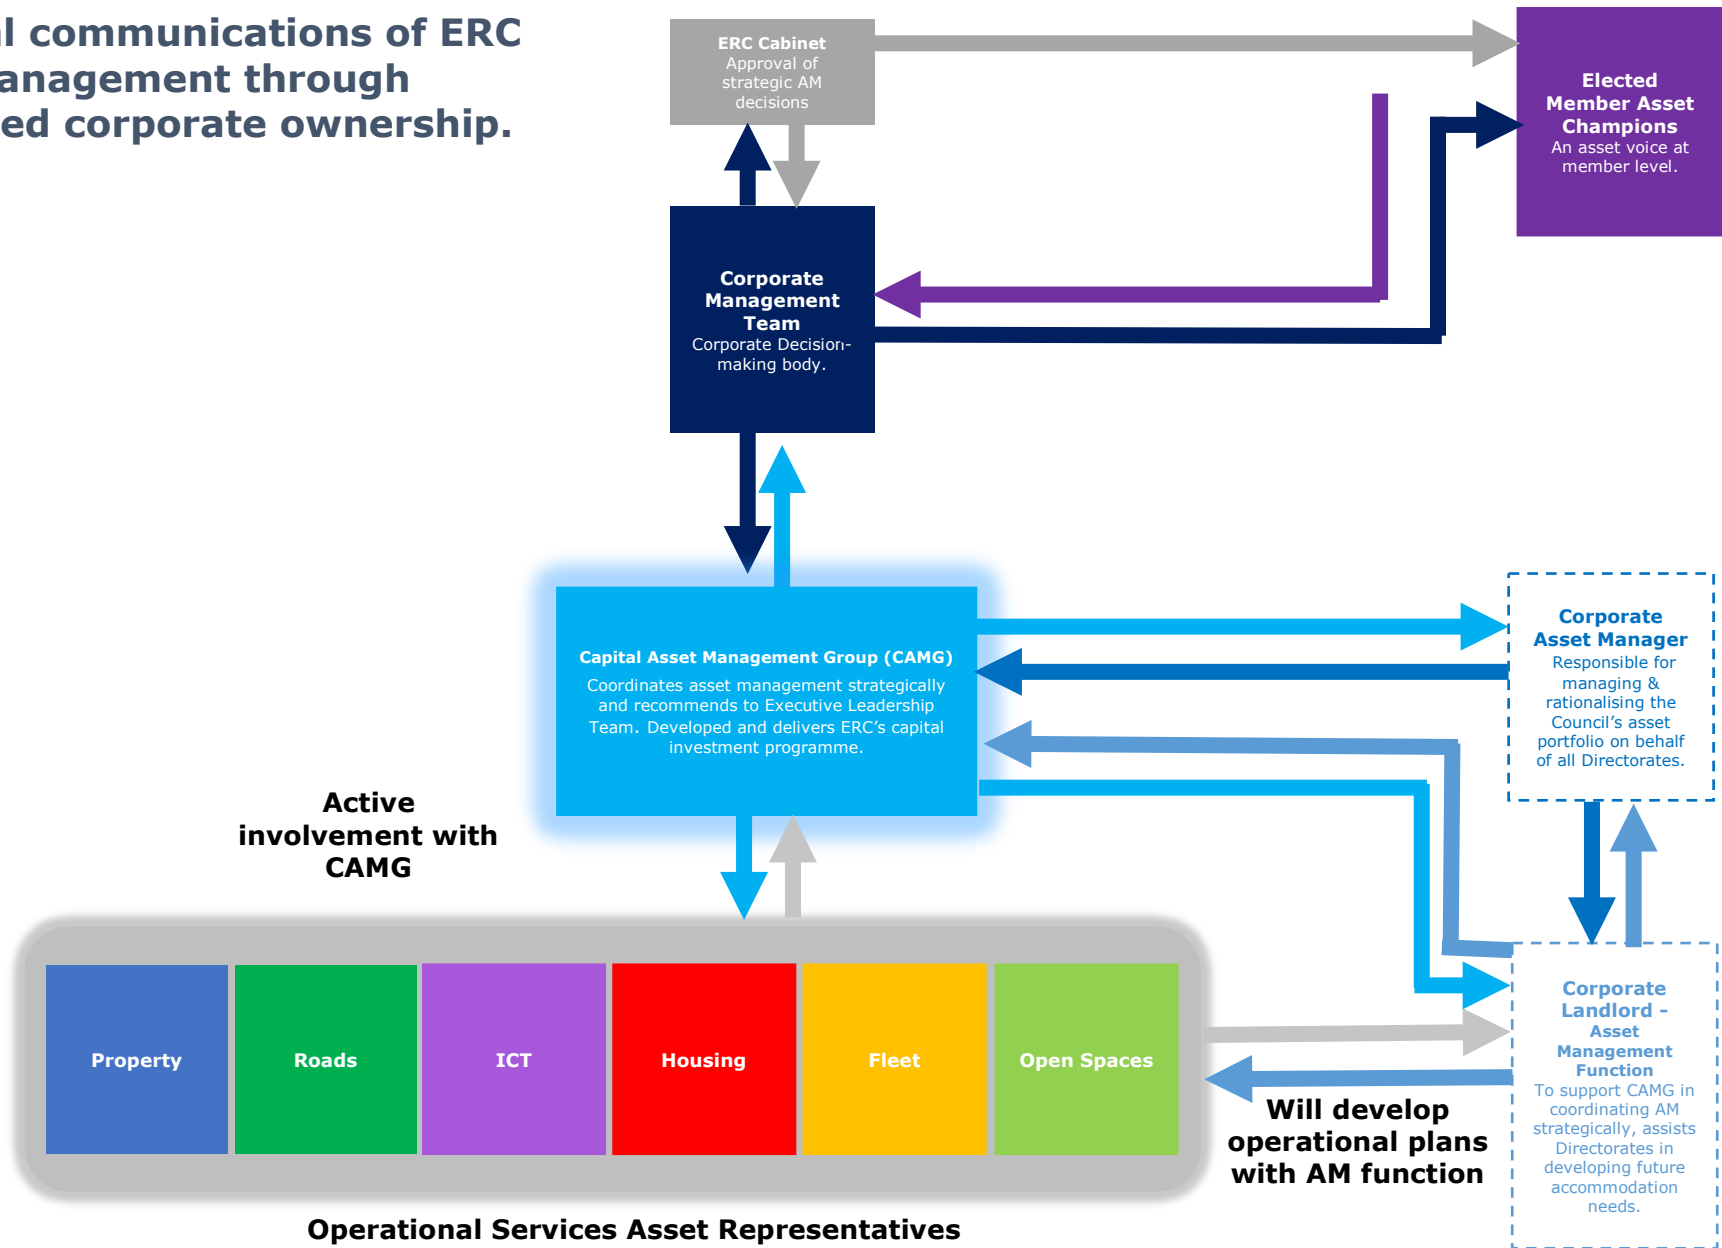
l communications of ERC
anagement through
ed corporate ownership.

ERC Cabinet
Approval of strategic AM decisions

Elected Member Asset Champions
An asset voice at member level.

Corporate Management Team
Corporate Decision-making body.

Capital Asset Management Group (CAMG)
Coordinates asset management strategically and recommends to Executive Leadership Team. Developed and delivers ERC's capital investment programme.

Corporate Asset Manager
Responsible for managing & rationalising the Council's asset portfolio on behalf of all Directorates.

Active involvement with CAMG

Property

Roads

ICT

Housing

Fleet

Open Spaces

Corporate Landlord - Asset Management Function
To support CAMG in coordinating AM strategically, assists Directorates in developing future accommodation needs.

Will develop operational plans with AM function

Operational Services Asset Representatives